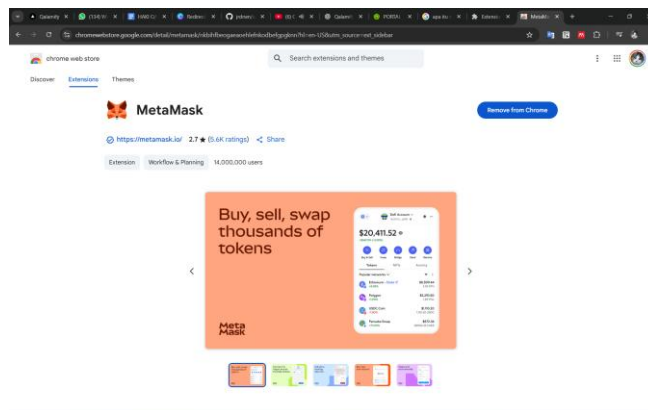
Qalamity × (134) W × 1980 C/ × Redirec × yzkrem × (8) C × Qalamit × PORTAL × apa its × Extensi × MetaMa ×

chromewebstore.google.com/detail/metamask/nkbihfbeogaeaoehlefnkodbefgpgknn?hl=en-US&utm_source=ext_sidebar

chrome web store

Search extensions and themes

Discover Extensions Themes

MetaMask

Remove from Chrome

https://metamask.io/ 2.7 ★ (5.6K ratings) Share

Extension Workflow & Planning 14,000,000 users

Buy, sell, swap thousands of tokens

$20,411.52

Tokens NFTs Activity

Ethereum
Polygon
USDC Coin
Pancake Swap

Meta Mask